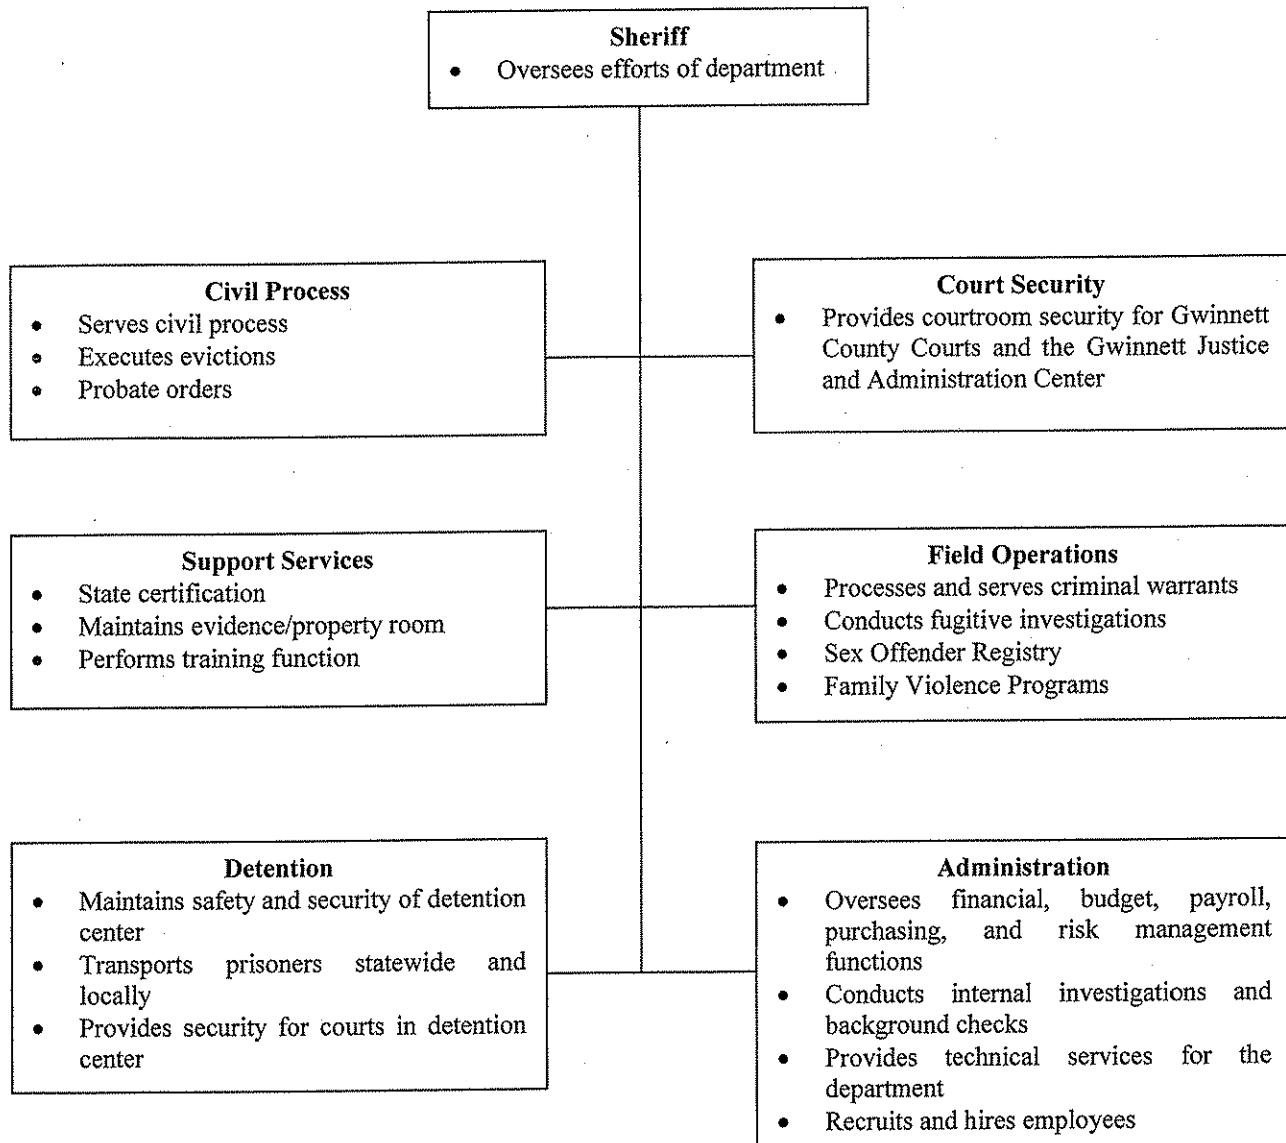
Sheriff
- Oversees efforts of department

Civil Process
- Serves civil process
- Executes evictions
- Probate orders

Court Security
- Provides courtroom security for Gwinnett County Courts and the Gwinnett Justice and Administration Center

Support Services
- State certification
- Maintains evidence/property room
- Performs training function

Field Operations
- Processes and serves criminal warrants
- Conducts fugitive investigations
- Sex Offender Registry
- Family Violence Programs

Detention
- Maintains safety and security of detention center
- Transports prisoners statewide and locally
- Provides security for courts in detention center

Administration
- Oversees financial, budget, payroll, purchasing, and risk management functions
- Conducts internal investigations and background checks
- Provides technical services for the department
- Recruits and hires employees